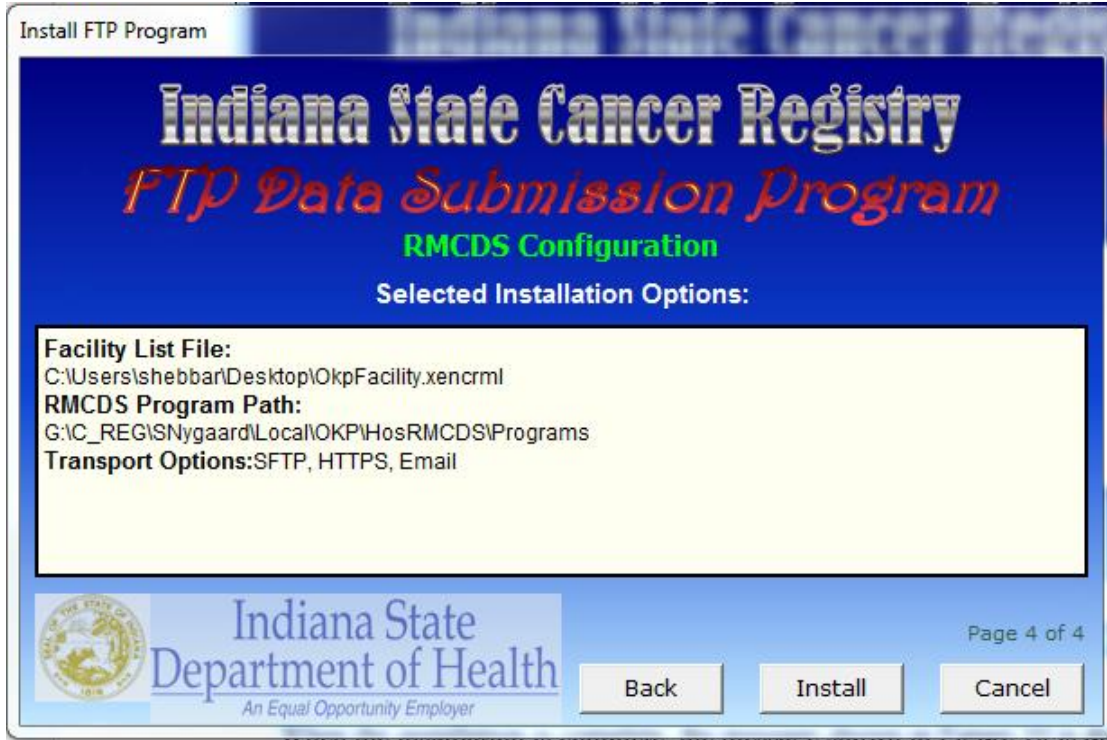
Install FTP Program

Indiana State Cancer Registry

FTP Data Submission Program

RMCDS Configuration

Selected Installation Options:

Facility List File:
C:\Users\shebbar\Desktop\OkpFacility.xencrml
RMCDS Program Path:
G:\C_REG\SNygaard\Local\OKP\HosRMCDS\Programs
Transport Options:SFTP, HTTPS, Email

SEAL OF THE STATE OF INDIANA 1816

Indiana State
Department of Health
An Equal Opportunity Employer

Page 4 of 4

Back
Install
Cancel